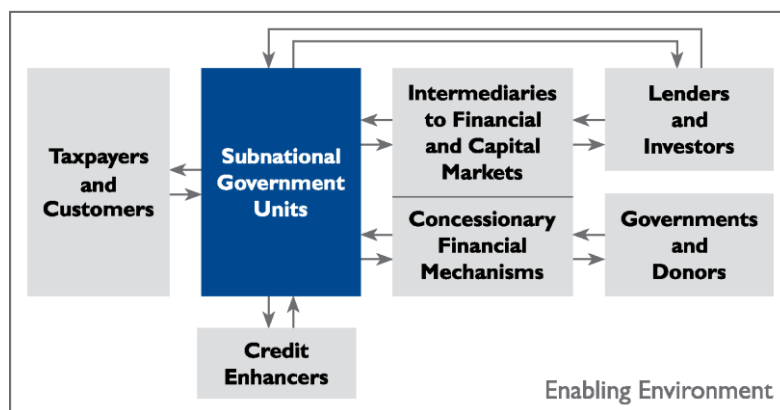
Taxpayers and Customers

Subnational Government Units

Intermediaries to Financial and Capital Markets

Lenders and Investors

Concessionary Financial Mechanisms

Governments and Donors

Credit Enhancers

Enabling Environment